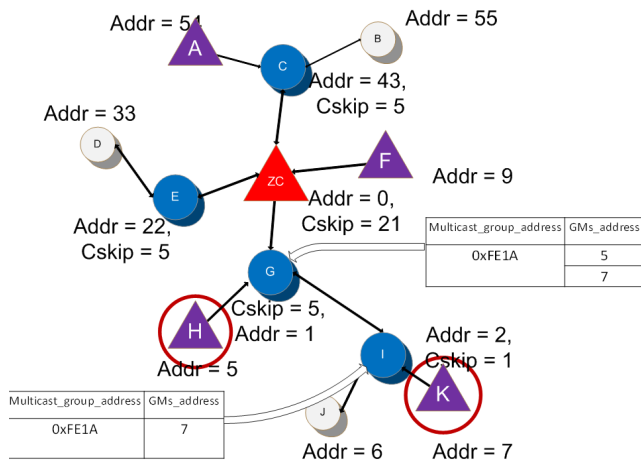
Addr = 54

A

B

Addr = 55

C

Addr = 43, Cskip = 5

Addr = 33

D

F

Addr = 9

ZC

E

Addr = 0, Cskip = 21

Addr = 22, Cskip = 5

| Multicast_group_address | GMs_address |
|---|---|
| 0xFE1A | 5 |
| | 7 |

G

H

Cskip = 5, Addr = 1

Addr = 5

I

Addr = 2, Cskip = 1

K

| Multicast_group_address | GMs_address |
|---|---|
| 0xFE1A | 7 |

J

Addr = 6

Addr = 7